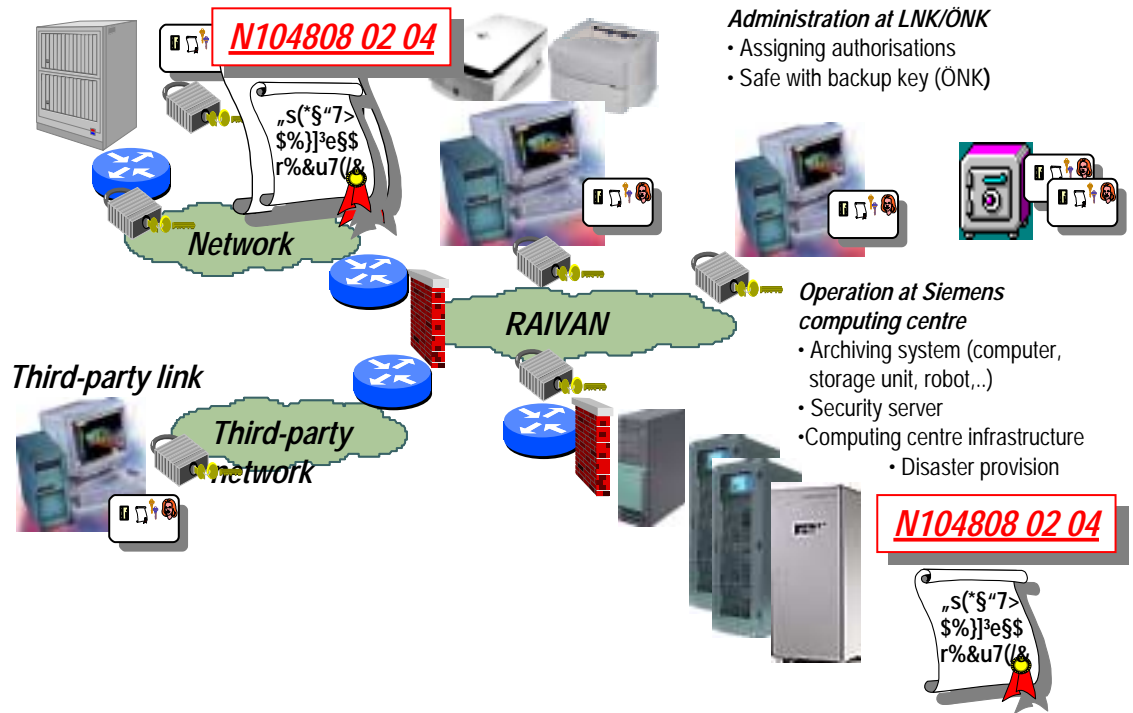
N104808 02 04

„s(*§"7> $%}]³e§$ r%&u7(/&

Administration at LNK/ÖNK
• Assigning authorisations
• Safe with backup key (ÖNK)

Network

RAIVAN

Operation at Siemens computing centre
• Archiving system (computer, storage unit, robot,..)
• Security server
•Computing centre infrastructure
• Disaster provision

Third-party link

Third-party network

N104808 02 04

„s(*§"7> $%}]³e§$ r%&u7(/&